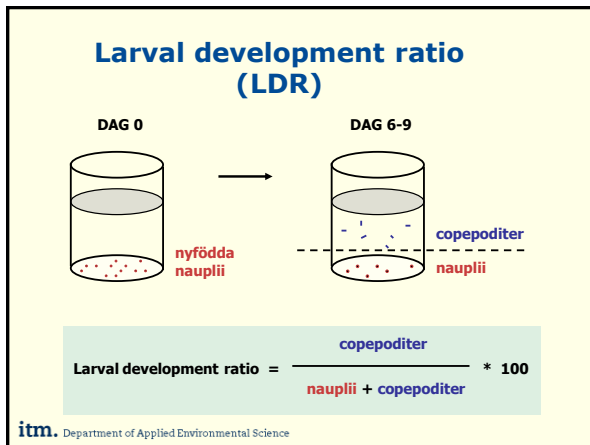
Larval development ratio (LDR)

DAG 0

DAG 6-9

nyfödda nauplii

copepoditer

nauplii

Larval development ratio = $\frac{\text{copepoditer}}{\text{nauplii + copepoditer}}$ * 100

itm. Department of Applied Environmental Science